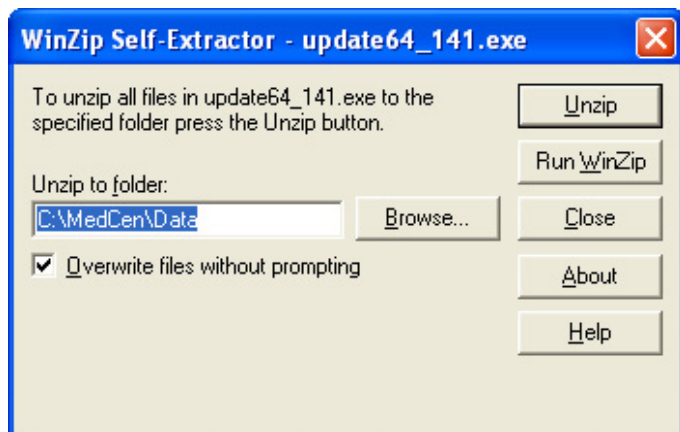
WinZip Self-Extractor - update64_141.exe

To unzip all files in update64_141.exe to the specified folder press the Unzip button.

Unzip to folder:

C:\MedCen\Data

Browse...

Overwrite files without prompting

Unzip

Run WinZip

Close

About

Help